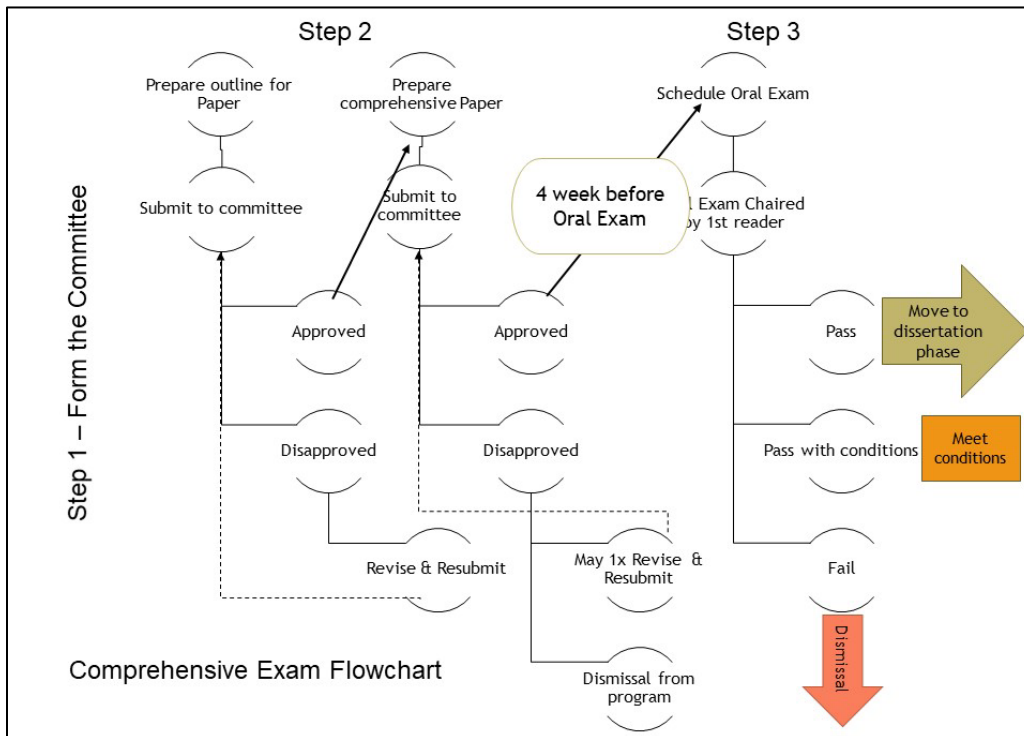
Step 2

Step 3

Step 1 – Form the Committee

Prepare outline for Paper

Submit to committee

Prepare comprehensive Paper

Submit to committee

Schedule Oral Exam

4 week before Oral Exam

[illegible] Exam Chaired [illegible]y 1st reader

Approved

Disapproved

Revise & Resubmit

Approved

Disapproved

May 1x Revise & Resubmit

Dismissal from program

Pass

Move to dissertation phase

Pass with conditions

Meet conditions

Fail

Dismissal

Comprehensive Exam Flowchart